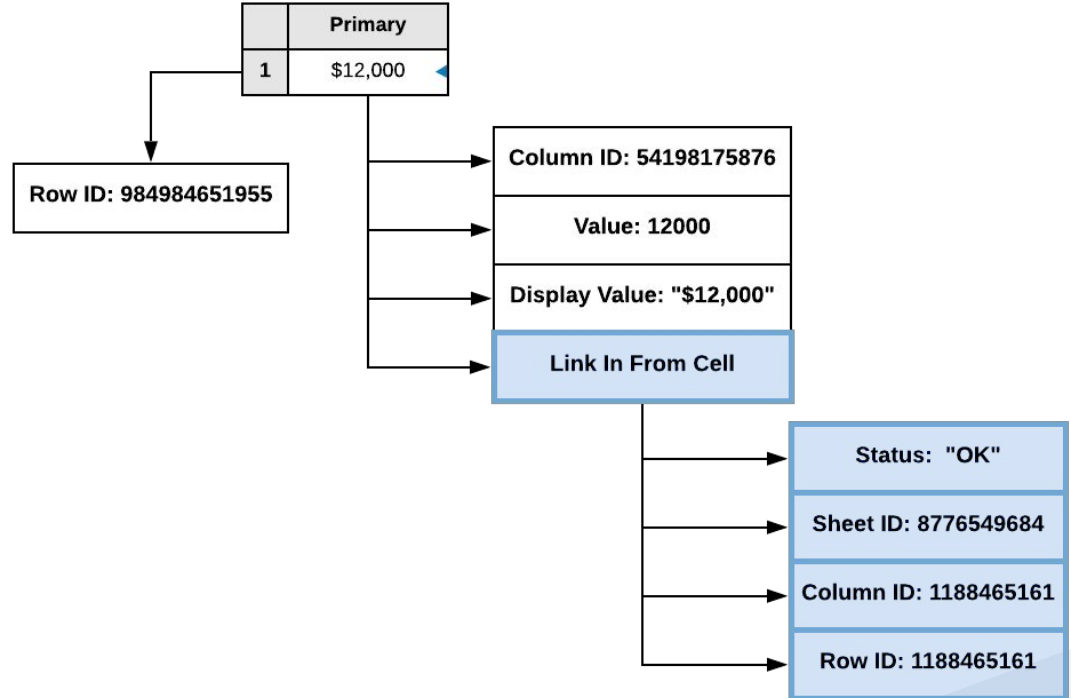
|   | Primary |
|---|---|
| 1 | $12,000 |

Row ID: 984984651955

Column ID: 54198175876

Value: 12000

Display Value: "$12,000"

Link In From Cell

Status: "OK"

Sheet ID: 8776549684

Column ID: 1188465161

Row ID: 1188465161